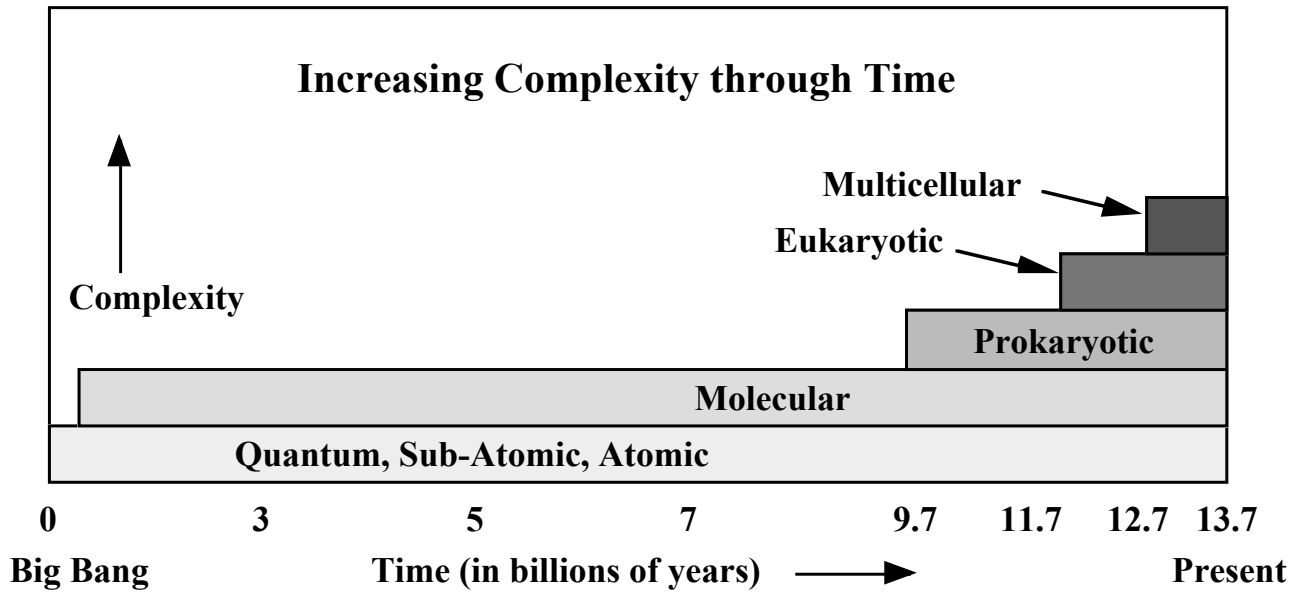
Increasing Complexity through Time

Complexity

Multicellular

Eukaryotic

Prokaryotic

Molecular

Quantum, Sub-Atomic, Atomic

0 3 5 7 9.7 11.7 12.7 13.7

Big Bang

Time (in billions of years)

Present